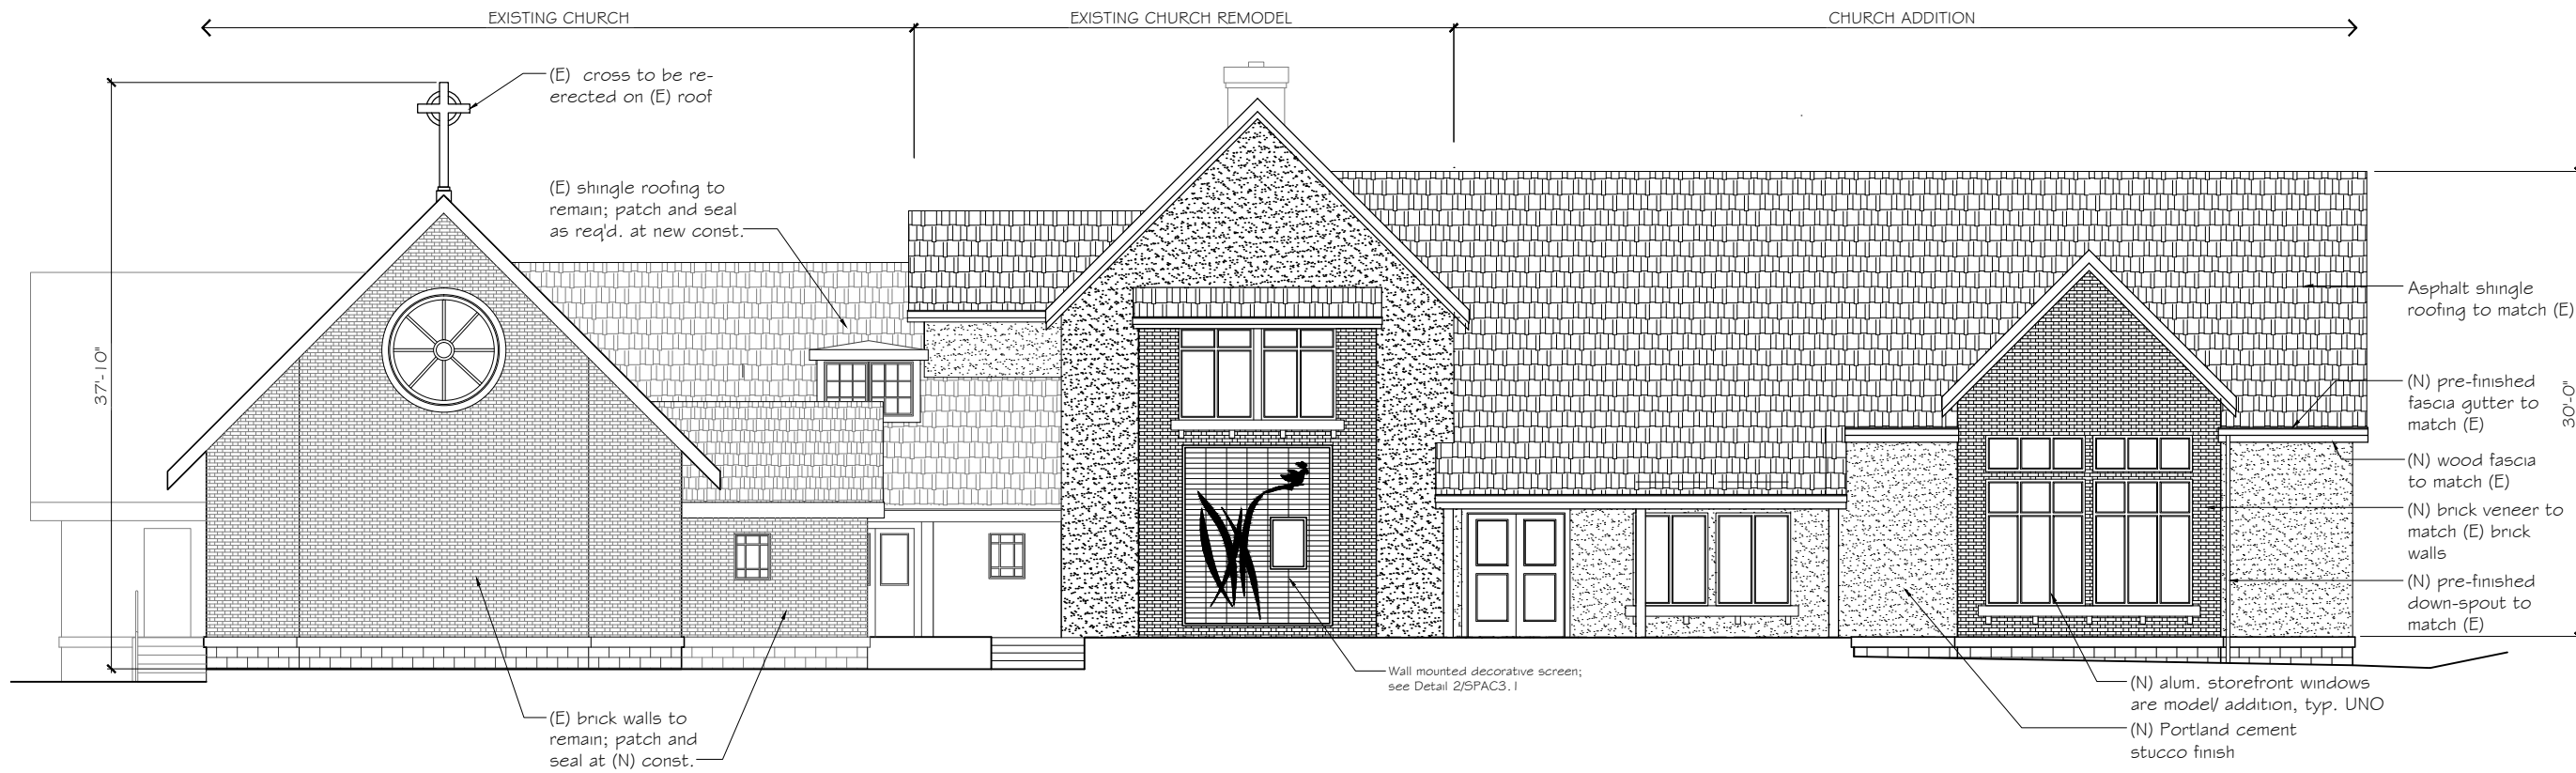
EXISTING CHURCH

EXISTING CHURCH REMODEL

CHURCH ADDITION

(E) cross to be re-erected on (E) roof

37'-10"

(E) shingle roofing to remain; patch and seal as req'd. at new const.

Asphalt shingle roofing to match (E)

30'-0"

(N) pre-finished fascia gutter to match (E)

(N) wood fascia to match (E)

(N) brick veneer to match (E) brick walls

(N) pre-finished down-spout to match (E)

Wall mounted decorative screen; see Detail 2/SPAC3.1

(N) alum. storefront windows are model/ addition, typ. UNO

(N) Portland cement stucco finish

(E) brick walls to remain; patch and seal at (N) const.